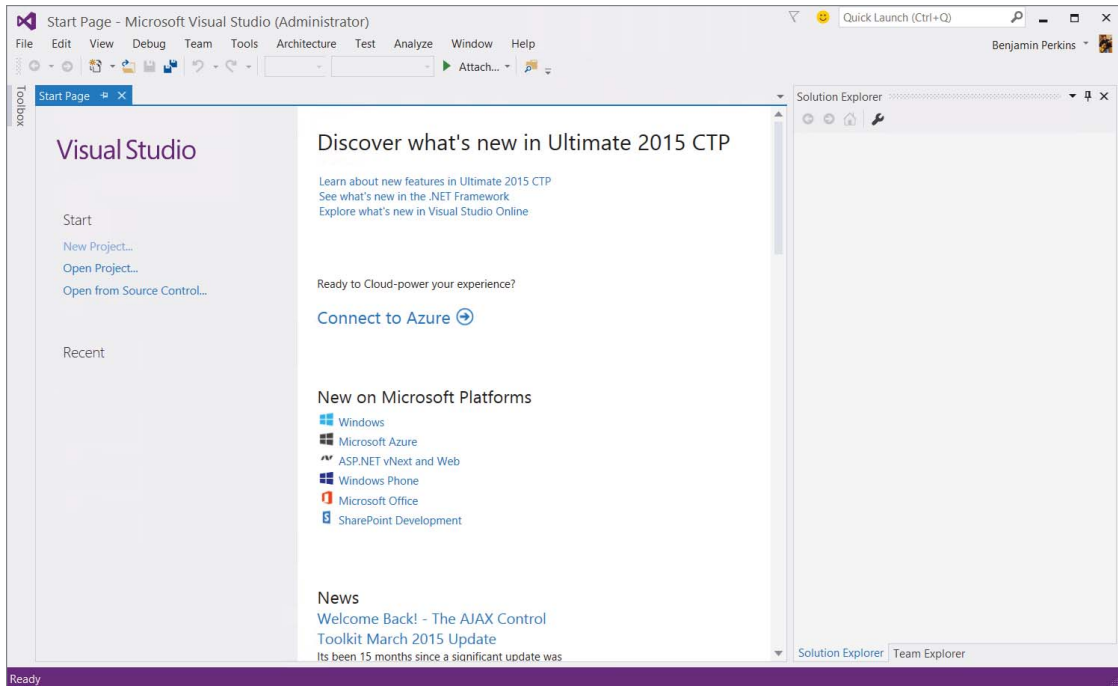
Start Page - Microsoft Visual Studio (Administrator)

Quick Launch (Ctrl+Q)

File Edit View Debug Team Tools Architecture Test Analyze Window Help

Benjamin Perkins

Attach...

Toolbox

Start Page

Solution Explorer

Visual Studio

Start

New Project...

Open Project...

Open from Source Control...

Recent

Discover what's new in Ultimate 2015 CTP

Learn about new features in Ultimate 2015 CTP
See what's new in the .NET Framework
Explore what's new in Visual Studio Online

Ready to Cloud-power your experience?

Connect to Azure

New on Microsoft Platforms

Windows
Microsoft Azure
ASP.NET vNext and Web
Windows Phone
Microsoft Office
SharePoint Development

News

Welcome Back! - The AJAX Control Toolkit March 2015 Update

Its been 15 months since a significant update was

Solution Explorer Team Explorer

Ready